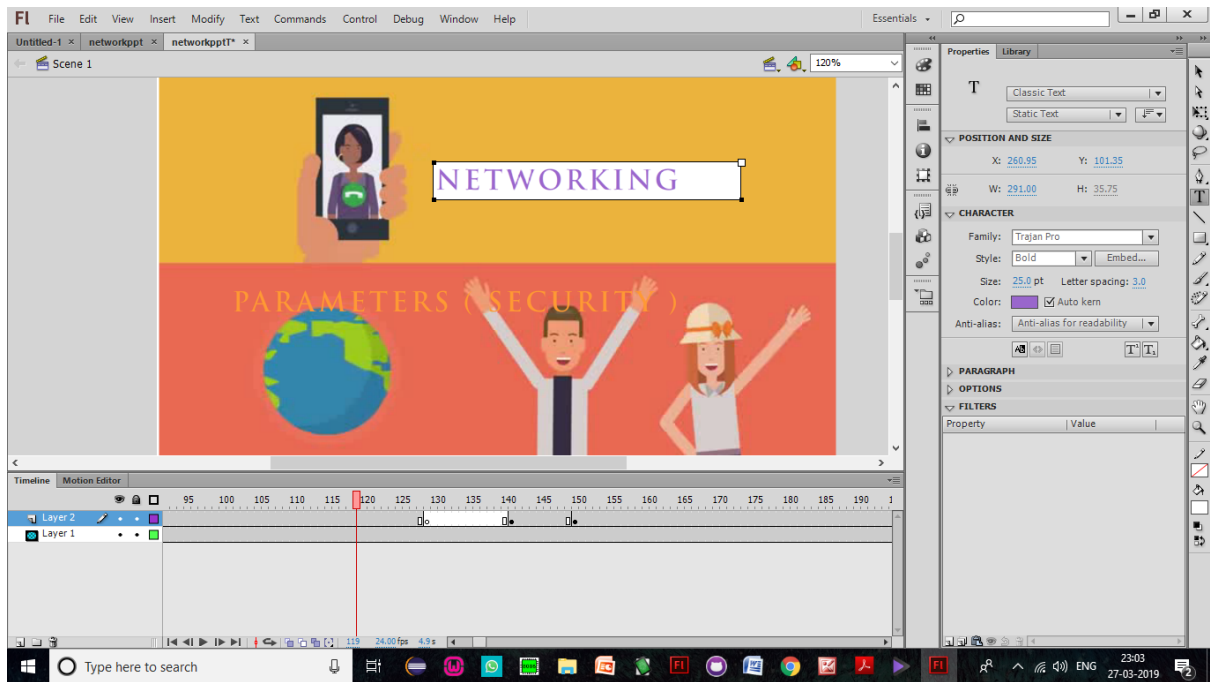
Fl File Edit View Insert Modify Text Commands Control Debug Window Help

Essentials

Untitled-1 × networkppt × networkpptT* ×

Scene 1

120%

NETWORKING

PARAMETERS ( SECURITY )

Properties Library

T

Classic Text

Static Text

POSITION AND SIZE

X: 260.95 Y: 101.35

W: 291.00 H: 35.75

CHARACTER

Family: Trajan Pro

Style: Bold Embed...

Size: 25.0 pt Letter spacing: 3.0

Color: Auto kern

Anti-alias: Anti-alias for readability

PARAGRAPH

OPTIONS

FILTERS

Property | Value

Timeline Motion Editor

95 100 105 110 115 120 125 130 135 140 145 150 155 160 165 170 175 180 185 190

Layer 2

Layer 1

119 24.00 fps 4.9 s

Type here to search

ENG 23:03 27-03-2019